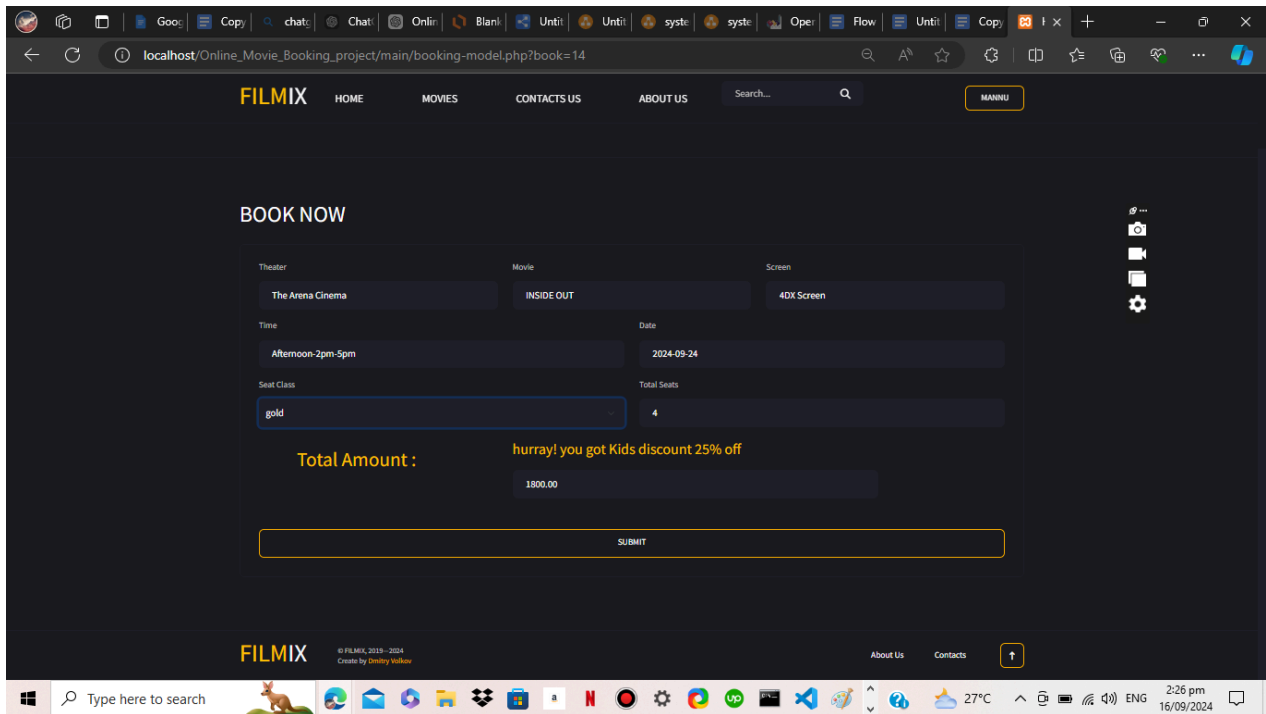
Goog | Copy | chatg | Chat | Onlin | Blank | Untit | Untit | syste | syste | Oper | Flow | Untit | Copy

localhost/Online_Movie_Booking_project/main/booking-model.php?book=14

FILMIX HOME MOVIES CONTACTS US ABOUT US Search... MANNU

BOOK NOW

Theater
The Arena Cinema

Movie
INSIDE OUT

Screen
4DX Screen

Time
Afternoon-2pm-5pm

Date
2024-09-24

Seat Class
gold

Total Seats
4

Total Amount :

hurray! you got Kids discount 25% off

1800.00

SUBMIT

FILMIX © FILMIX, 2019—2024 Create by Dmitry Volkov

About Us Contacts

Type here to search

27°C ENG 2:26 pm 16/09/2024